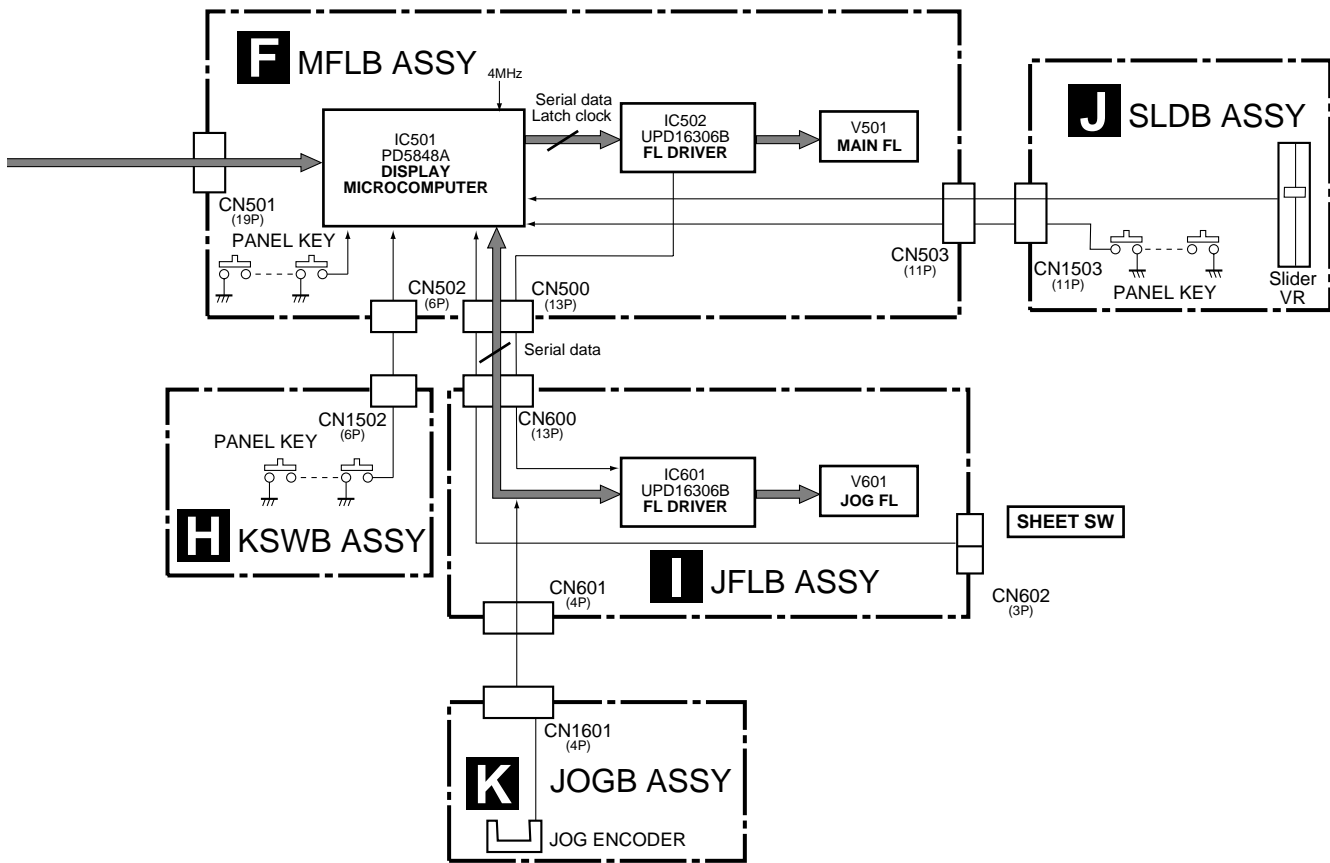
F MFLB ASSY

4MHz

Serial data
Latch clock

IC501
PD5848A
DISPLAY
MICROCOMPUTER

IC502
UPD16306B
FL DRIVER

V501
MAIN FL

J SLDB ASSY

CN501
(19P)

PANEL KEY

CN502
(6P)

CN500
(13P)

CN503
(11P)

CN1503
(11P)

PANEL KEY

Slider
VR

Serial data

CN1502
(6P)

PANEL KEY

CN600
(13P)

IC601
UPD16306B
FL DRIVER

V601
JOG FL

SHEET SW

H KSWB ASSY

I JFLB ASSY

CN601
(4P)

CN602
(3P)

CN1601
(4P)

K JOGB ASSY

JOG ENCODER